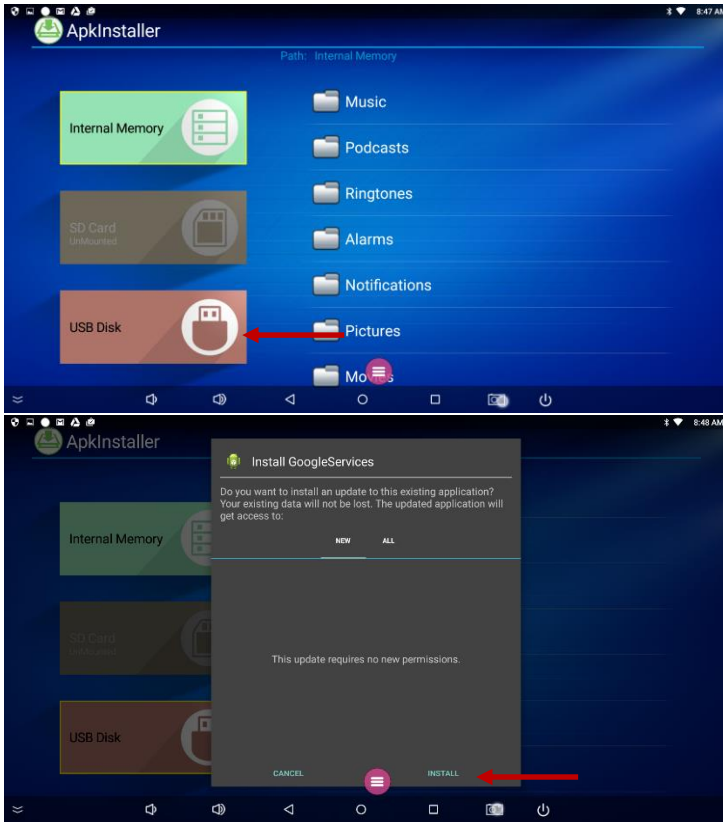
8:47 AM
ApkInstaller
Path: Internal Memory
Internal Memory
SD Card
UnMounted
USB Disk
Music
Podcasts
Ringtones
Alarms
Notifications
Pictures
Mo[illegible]s

8:48 AM
ApkInstaller
Internal Memory
SD Card
UnMounted
USB Disk
Install GoogleServices
Do you want to install an update to this existing application? Your existing data will not be lost. The updated application will get access to:
NEW
ALL
This update requires no new permissions.
CANCEL
INSTALL